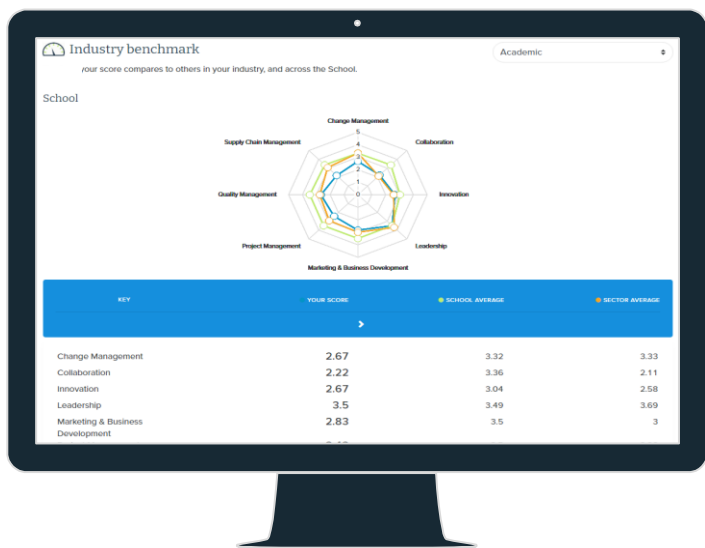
Industry benchmark

Academic

your score compares to others in your industry, and across the School.

School

Change Management
5
4
3
2
1
0
Collaboration
Innovation
Leadership
Marketing & Business Development
Project Management
Quality Management
Supply Chain Management

| KEY | YOUR SCORE | SCHOOL AVERAGE | SECTOR AVERAGE |
|---|---|---|---|
| Change Management | 2.67 | 3.32 | 3.33 |
| Collaboration | 2.22 | 3.36 | 2.11 |
| Innovation | 2.67 | 3.04 | 2.58 |
| Leadership | 3.5 | 3.49 | 3.69 |
| Marketing & Business Development | 2.83 | 3.5 | 3 |